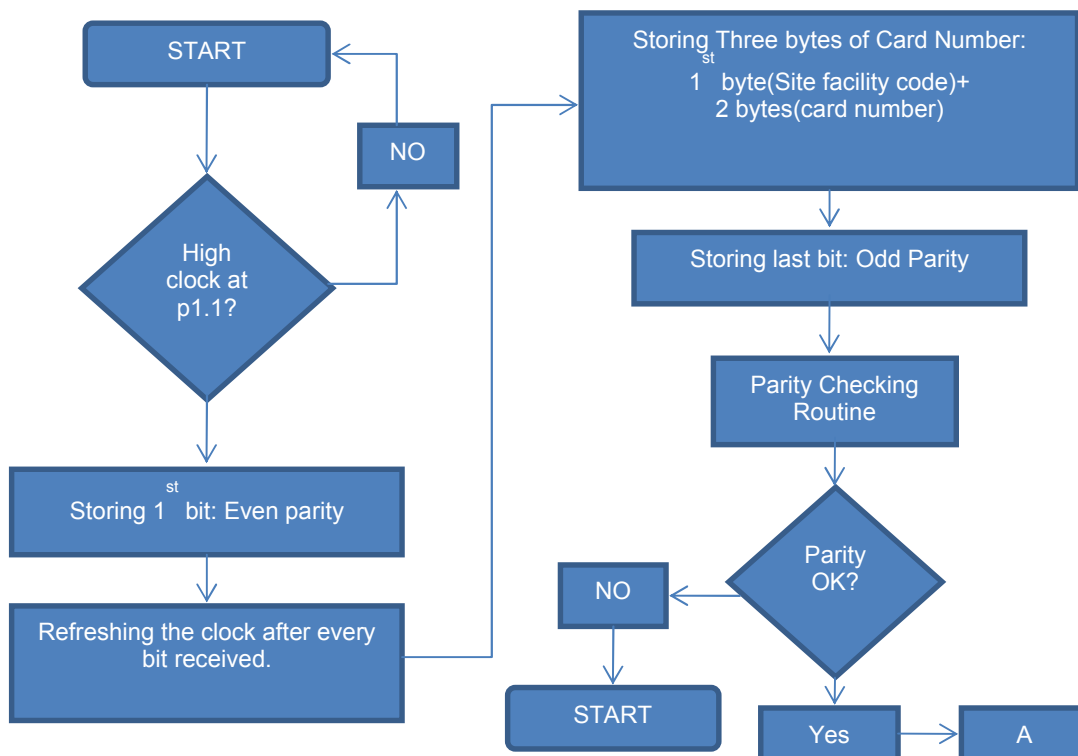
START

High clock at p1.1?

NO

Storing $1^{st}$ bit: Even parity

Refreshing the clock after every bit received.

Storing Three bytes of Card Number:
$1^{st}$ byte(Site facility code)+
2 bytes(card number)

Storing last bit: Odd Parity

Parity Checking Routine

Parity OK?

NO

START

Yes

A